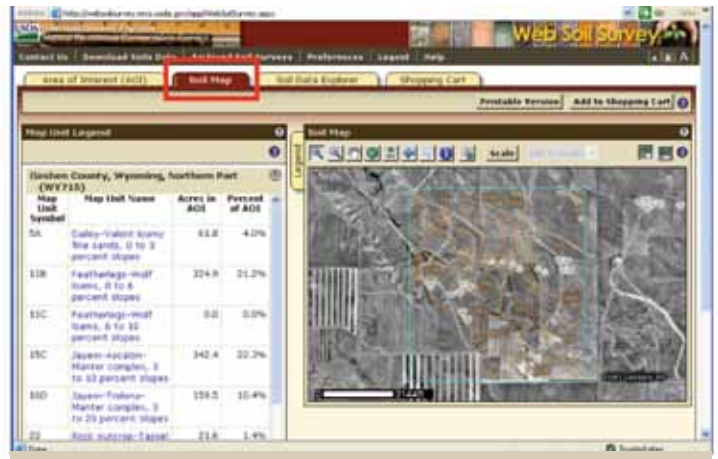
http://websoilsurvey.nrcs.usda.gov/app/WebSoilSurvey.aspx

Web Soil Survey

Contact Us | Download Soils Data | Archived Soil Surveys | Preferences | Logout | Help

Area of Interest (AOI) | Soil Map | Soil Data Explorer | Shopping Cart

Printable Version | Add to Shopping Cart

Map Unit Legend

Goshen County, Wyoming, Northern Part (WY715)

| Map Unit Symbol | Map Unit Name | Acres in AOI | Percent of AOI |
|---|---|---|---|
| 5A | Dailey-Valent loamy fine sands, 0 to 3 percent slopes | 61.8 | 4.0% |
| 11B | Featherlego-Wolf loams, 0 to 6 percent slopes | 324.9 | 21.2% |
| 11C | Featherlego-Wolf loams, 6 to 10 percent slopes | 0.0 | 0.0% |
| 15C | Jayem-Keota-Manter complex, 3 to 10 percent slopes | 342.4 | 22.3% |
| 16D | Jayem-Trelona-Manter complex, 3 to 20 percent slopes | 159.5 | 10.4% |
| 22 | Rock outcrop-Tassel | 21.6 | 1.4% |

Soil Map

Legend

Scale

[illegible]

Done

Trusted sites